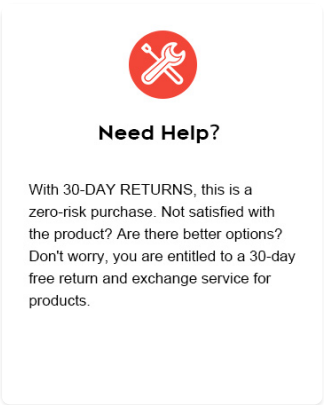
Need Help?

With 30-DAY RETURNS, this is a zero-risk purchase. Not satisfied with the product? Are there better options? Don't worry, you are entitled to a 30-day free return and exchange service for products.